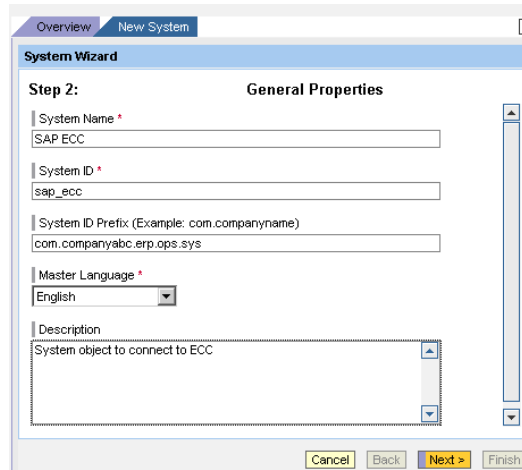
Overview | New System

System Wizard

Step 2: General Properties

System Name *

SAP ECC

System ID *

sap_ecc

System ID Prefix (Example: com.companyname)

com.companyabc.erp.ops.sys

Master Language *

English

Description

System object to connect to ECC

Cancel | Back | Next > | Finish